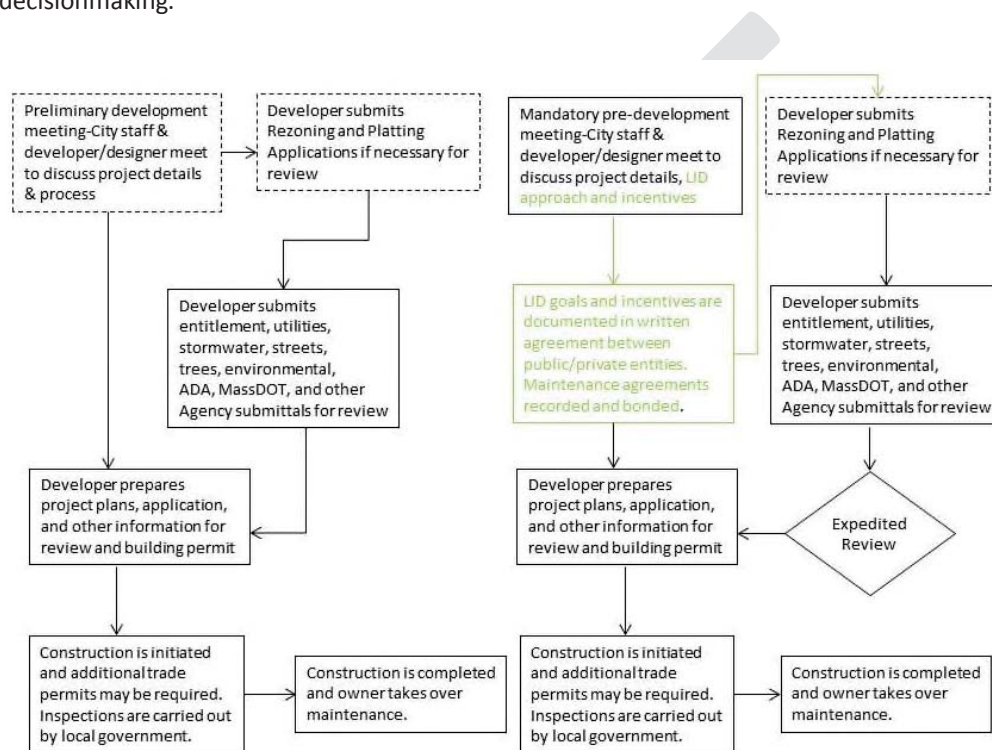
decisionmaking.

Preliminary development meeting-City staff & developer/designer meet to discuss project details & process

Developer submits Rezoning and Platting Applications if necessary for review

Developer submits entitlement, utilities, stormwater, streets, trees, environmental, ADA, MassDOT, and other Agency submittals for review

Developer prepares project plans, application, and other information for review and building permit

Construction is initiated and additional trade permits may be required. Inspections are carried out by local government.

Construction is completed and owner takes over maintenance.

Mandatory pre-development meeting-City staff & developer/designer meet to discuss project details, LID approach and incentives

Developer submits Rezoning and Platting Applications if necessary for review

LID goals and incentives are documented in written agreement between public/private entities. Maintenance agreements recorded and bonded.

Developer submits entitlement, utilities, stormwater, streets, trees, environmental, ADA, MassDOT, and other Agency submittals for review

Developer prepares project plans, application, and other information for review and building permit

Expedited Review

Construction is initiated and additional trade permits may be required. Inspections are carried out by local government.

Construction is completed and owner takes over maintenance.